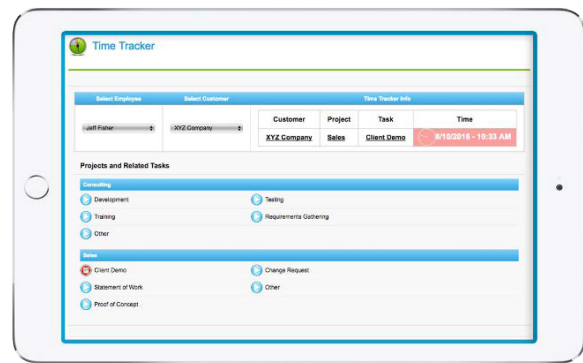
Time Tracker

Select Employee | Select Customer | Time Tracker Info

Jeff Fisher

XYZ Company

| Customer | Project | Task | Time |
|---|---|---|---|
| XYZ Company | Sales | Client Demo | 8/10/2016 - 10:33 AM |

Projects and Related Tasks

Consulting

Development

Testing

Training

Requirements Gathering

Other

Sales

Client Demo

Change Request

Statement of Work

Other

Proof of Concept